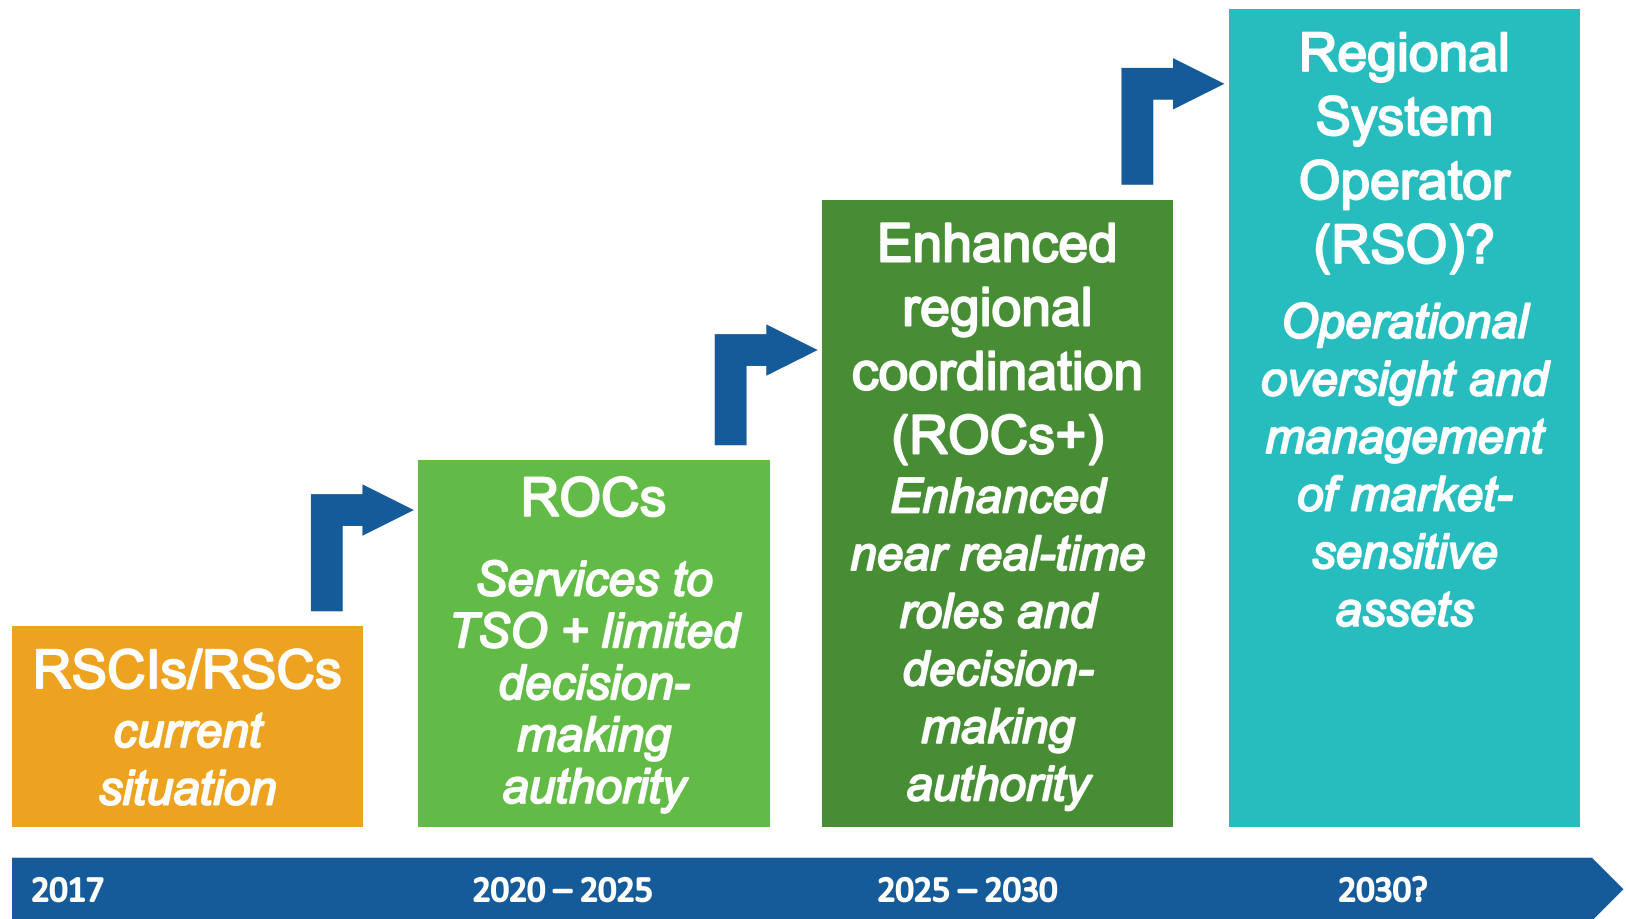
RSCIs/RSCs
current situation

ROCs
Services to TSO + limited decision-making authority

Enhanced regional coordination (ROCs+)
Enhanced near real-time roles and decision-making authority

Regional System Operator (RSO)?
Operational oversight and management of market-sensitive assets

2017
2020 – 2025
2025 – 2030
2030?